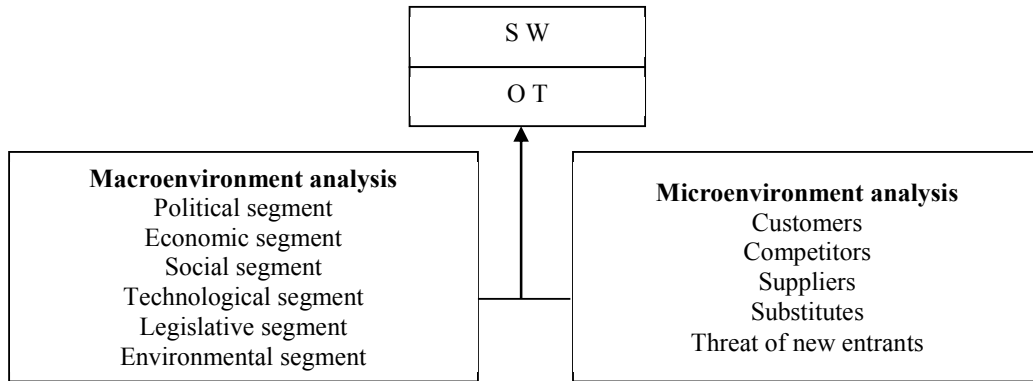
S W

O T

**Macroenvironment analysis**
Political segment
Economic segment
Social segment
Technological segment
Legislative segment
Environmental segment

**Microenvironment analysis**
Customers
Competitors
Suppliers
Substitutes
Threat of new entrants